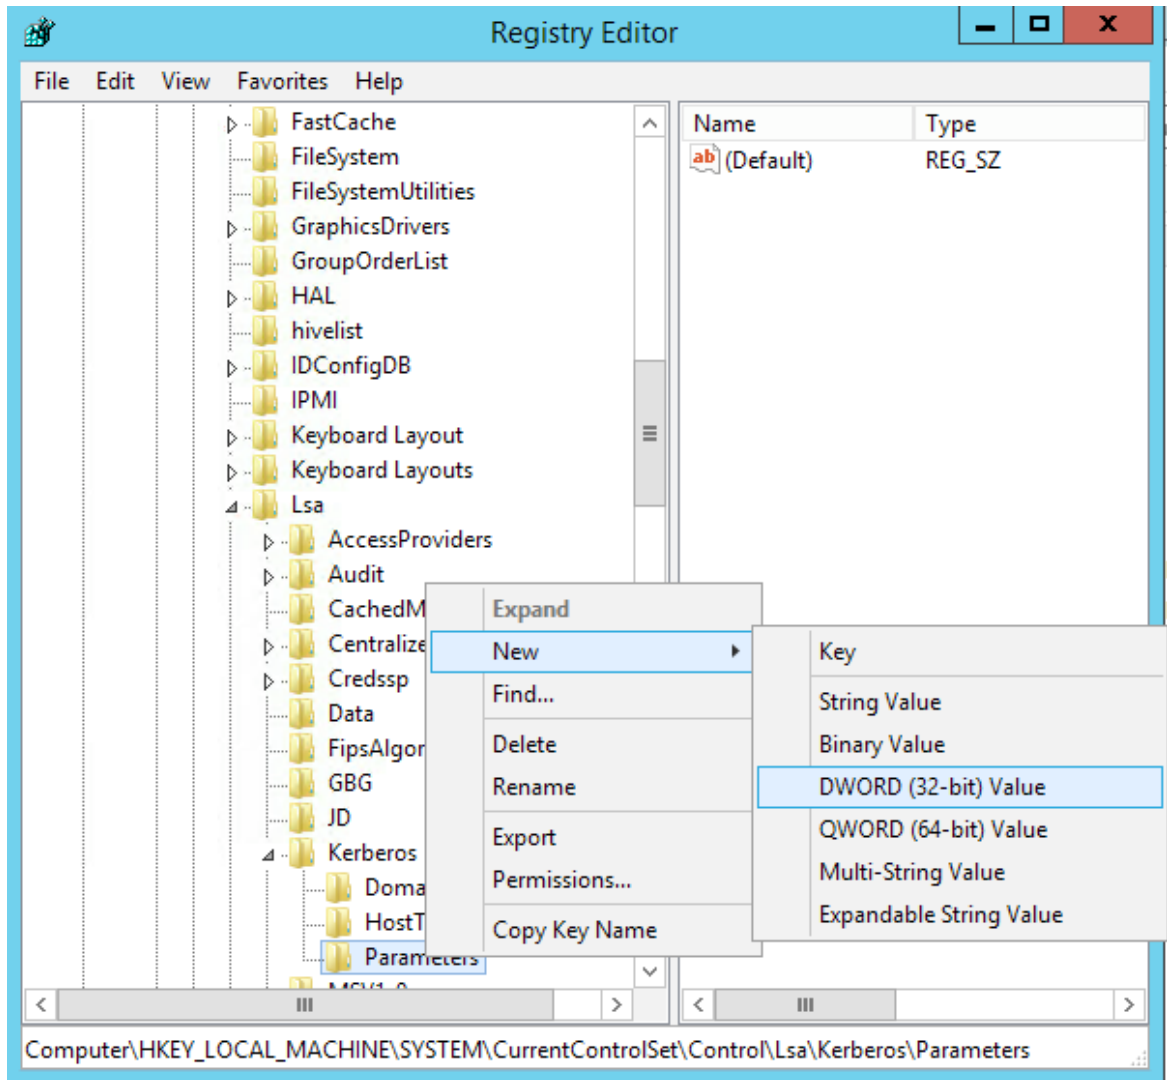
Registry Editor

File Edit View Favorites Help

FastCache
FileSystem
FileSystemUtilities
GraphicsDrivers
GroupOrderList
HAL
hivelist
IDConfigDB
IPMI
Keyboard Layout
Keyboard Layouts
Lsa
AccessProviders
Audit
CachedM
Centralize
Credssp
Data
FipsAlgor
GBG
JD
Kerberos
Doma
HostT
Parameters
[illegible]

| Name | Type |
|---|---|
| (Default) | REG_SZ |

Expand
New
Find...
Delete
Rename
Export
Permissions...
Copy Key Name

Key
String Value
Binary Value
DWORD (32-bit) Value
QWORD (64-bit) Value
Multi-String Value
Expandable String Value

Computer\HKEY_LOCAL_MACHINE\SYSTEM\CurrentControlSet\Control\Lsa\Kerberos\Parameters